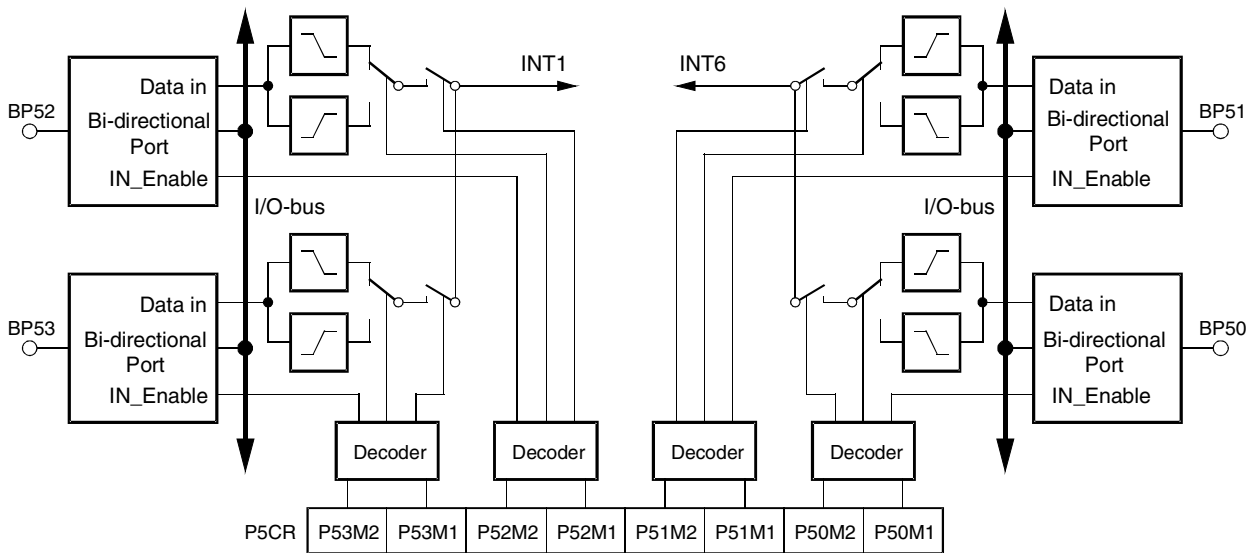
INT1

INT6

Data in
Bi-directional
Port
IN_Enable

BP52

Data in
Bi-directional
Port
IN_Enable

BP51

I/O-bus

I/O-bus

Data in
Bi-directional
Port
IN_Enable

BP53

Data in
Bi-directional
Port
IN_Enable

BP50

Decoder

Decoder

Decoder

Decoder

| P5CR | P53M2 | P53M1 | P52M2 | P52M1 | P51M2 | P51M1 | P50M2 | P50M1 |
|---|---|---|---|---|---|---|---|---|